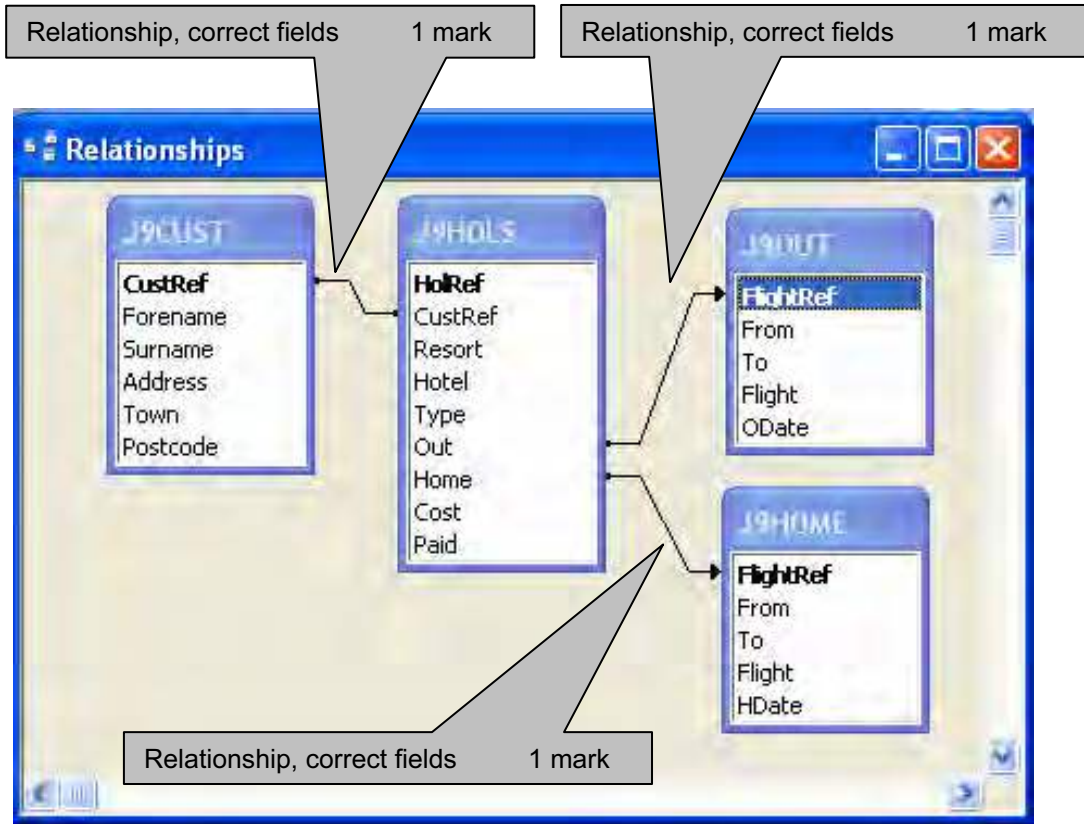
Relationship, correct fields 1 mark

Relationship, correct fields 1 mark

Relationships

J9CUST
CustRef
Forename
Surname
Address
Town
Postcode

J9HOLS
HolRef
CustRef
Resort
Hotel
Type
Out
Home
Cost
Paid

J9OUT
FlightRef
From
To
Flight
ODate

J9HOME
FlightRef
From
To
Flight
HDate

Relationship, correct fields 1 mark